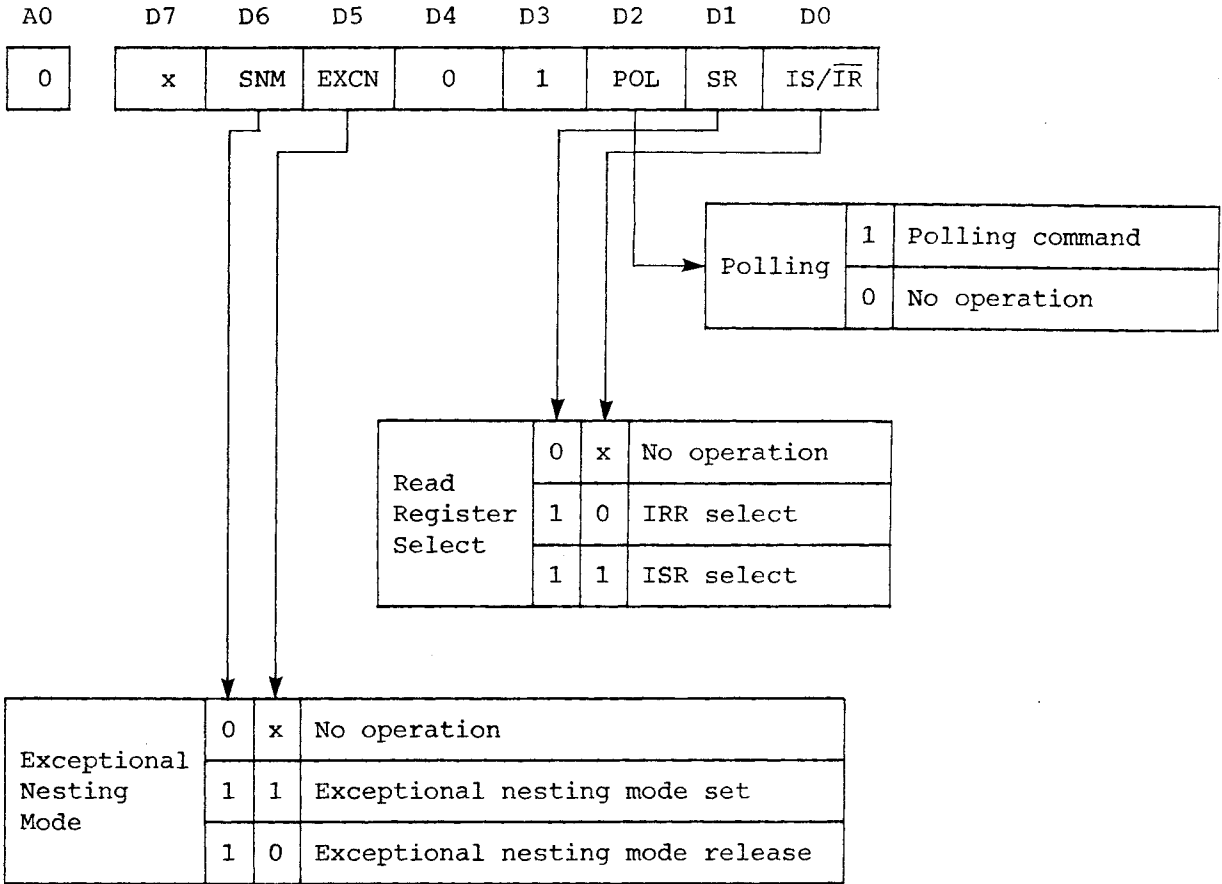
| A0 |
|---|
| 0 |

| D7 | D6 | D5 | D4 | D3 | D2 | D1 | D0 |
|---|---|---|---|---|---|---|---|
| x | SNM | EXCN | 0 | 1 | POL | SR | IS/$\overline{IR}$ |

| Polling | 1 | Polling command |
|---|---|---|
| | 0 | No operation |

| Read Register Select | | | |
|---|---|---|---|
| | 0 | x | No operation |
| | 1 | 0 | IRR select |
| | 1 | 1 | ISR select |

| Exceptional Nesting Mode | | | |
|---|---|---|---|
| | 0 | x | No operation |
| | 1 | 1 | Exceptional nesting mode set |
| | 1 | 0 | Exceptional nesting mode release |